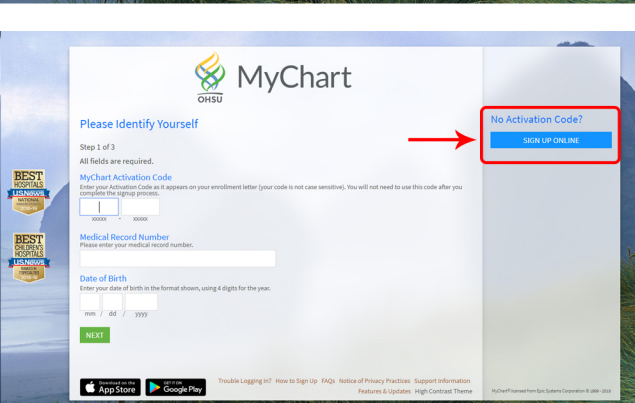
OHSU MyChart

Please Identify Yourself

Step 1 of 3

All fields are required.

MyChart Activation Code
Enter your Activation Code as it appears on your enrollment letter (your code is not case sensitive). You will not need to use this code after you complete the signup process.

xxxxx - xxxxx

Medical Record Number
Please enter your medical record number.

Date of Birth
Enter your date of birth in the format shown, using 4 digits for the year.

mm / dd / yyyy

NEXT

No Activation Code?

SIGN UP ONLINE

BEST HOSPITALS USNews NATIONAL

BEST CHILDREN'S HOSPITALS USNews

Download on the App Store

GET IT ON Google Play

Trouble Logging In? How to Sign Up FAQs Notice of Privacy Practices Support Information Features & Updates High Contrast Theme

MyChart® licensed from Epic Systems Corporation © 1999 - 2018